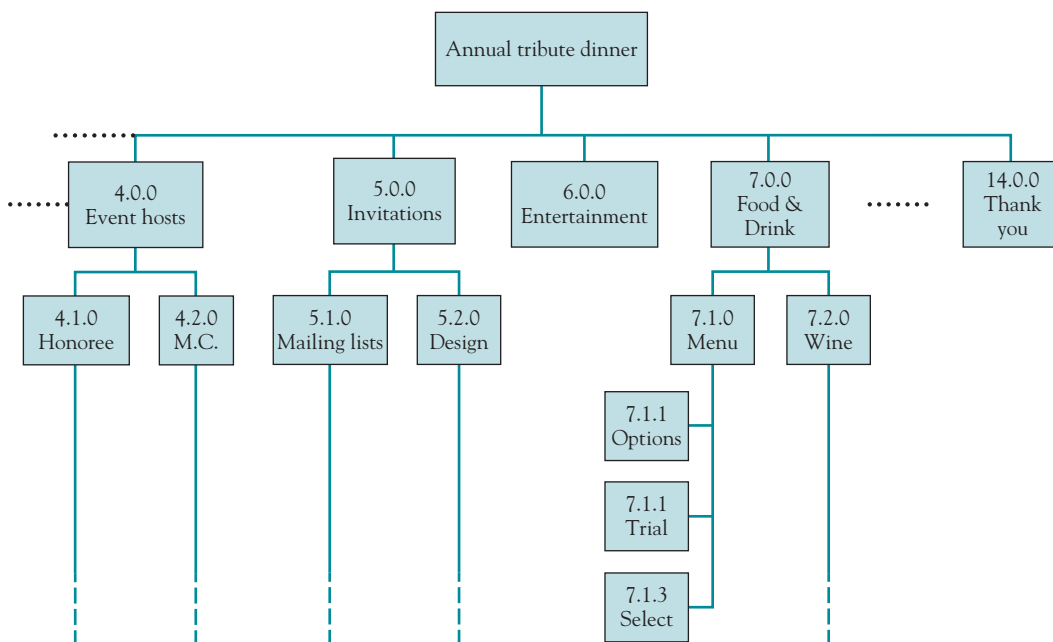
Annual tribute dinner

4.0.0
Event hosts

5.0.0
Invitations

6.0.0
Entertainment

7.0.0
Food &
Drink

14.0.0
Thank
you

4.1.0
Honoree

4.2.0
M.C.

5.1.0
Mailing lists

5.2.0
Design

7.1.0
Menu

7.2.0
Wine

7.1.1
Options

7.1.1
Trial

7.1.3
Select